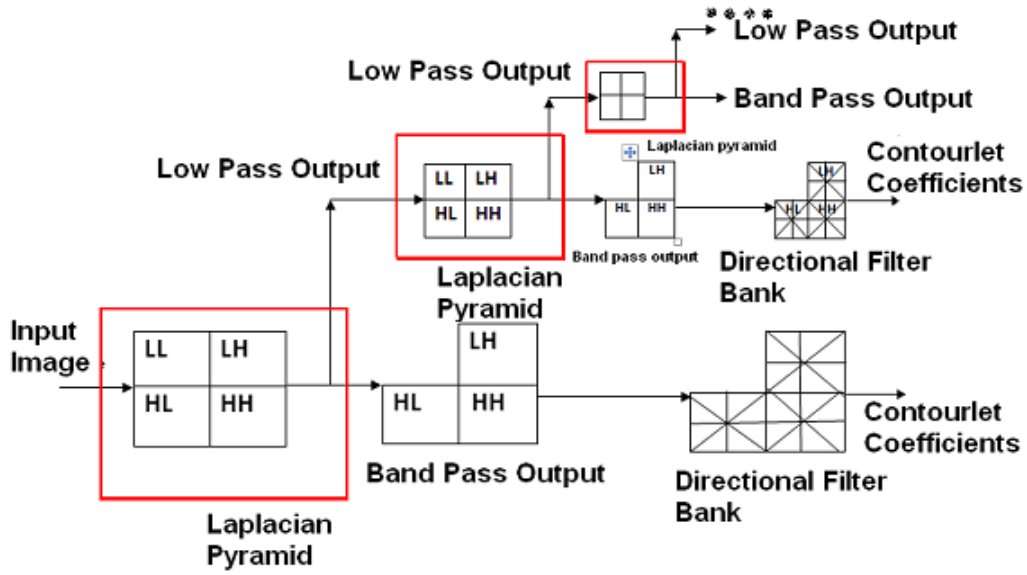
Low Pass Output

Low Pass Output

Band Pass Output

Low Pass Output

Laplacian pyramid

LL LH
HL HH

LH
HL HH

Band pass output

Contourlet Coefficients

LH
HL HH

Laplacian Pyramid

Directional Filter Bank

Input Image

LL LH
HL HH

LH
HL HH

Contourlet Coefficients

Band Pass Output

Directional Filter Bank

Laplacian Pyramid